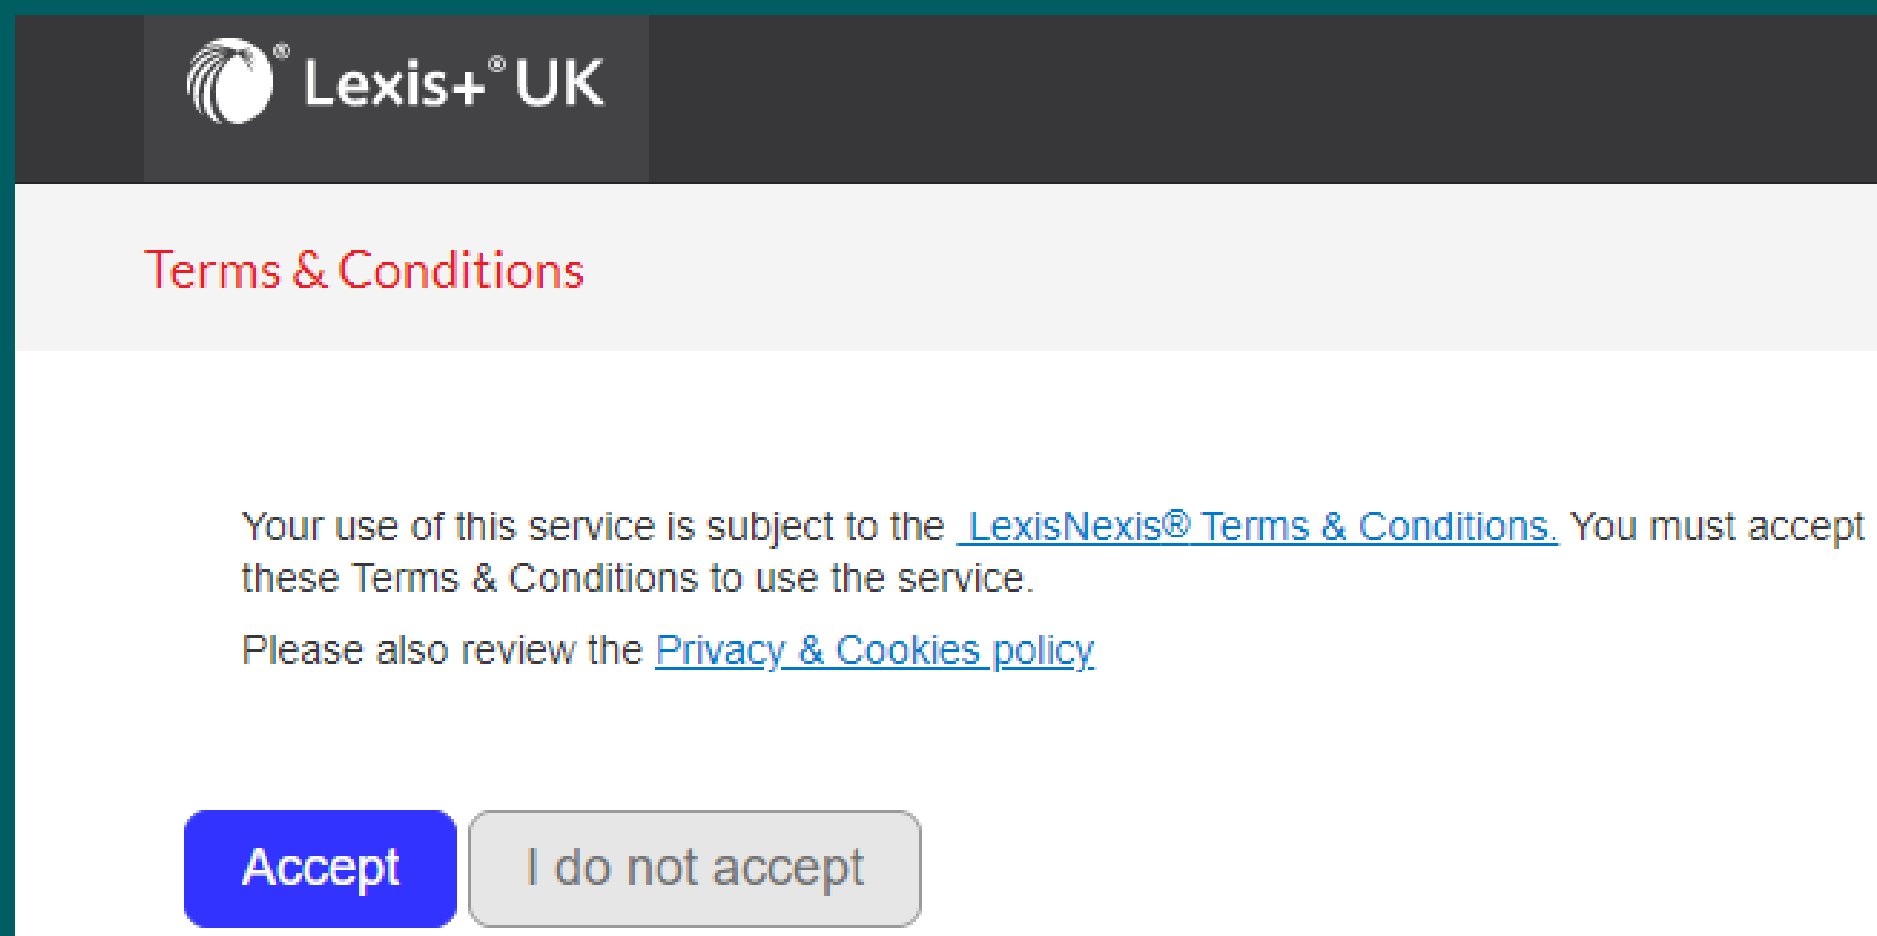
® Lexis+® UK

Terms & Conditions

Your use of this service is subject to the LexisNexis® Terms & Conditions. You must accept these Terms & Conditions to use the service.

Please also review the Privacy & Cookies policy

Accept

I do not accept